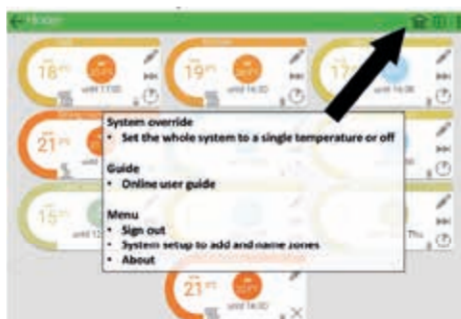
Home

18° 20° until 17:00

19° 20° until 16:30

17° until 16:06

21°

15° until 12

Thu

21° 20° until 16:30

System override
• Set the whole system to a single temperature or off

Guide
• Online user guide

Menu
• Sign out
• System setup to add and name zones
• About